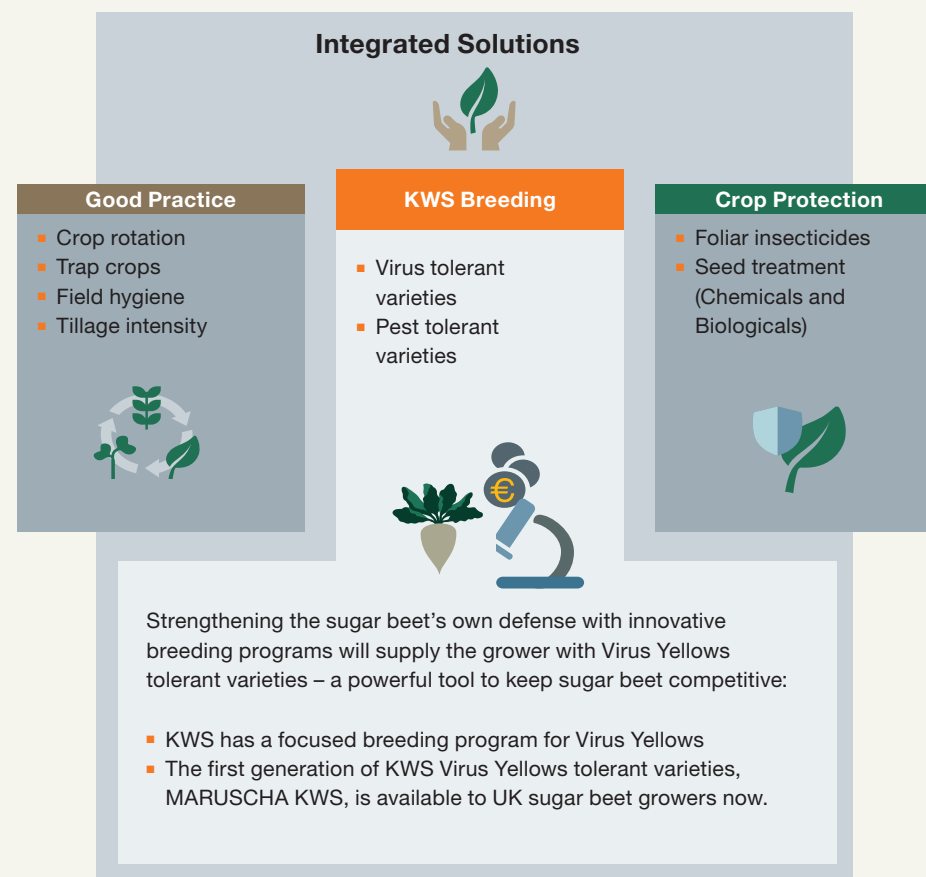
Integrated Solutions

Good Practice

- Crop rotation
- Trap crops
- Field hygiene
- Tillage intensity

KWS Breeding

- Virus tolerant varieties
- Pest tolerant varieties

Crop Protection

- Foliar insecticides
- Seed treatment (Chemicals and Biologicals)

€

Strengthening the sugar beet's own defense with innovative breeding programs will supply the grower with Virus Yellows tolerant varieties – a powerful tool to keep sugar beet competitive:

- KWS has a focused breeding program for Virus Yellows
- The first generation of KWS Virus Yellows tolerant varieties, MARUSCHA KWS, is available to UK sugar beet growers now.